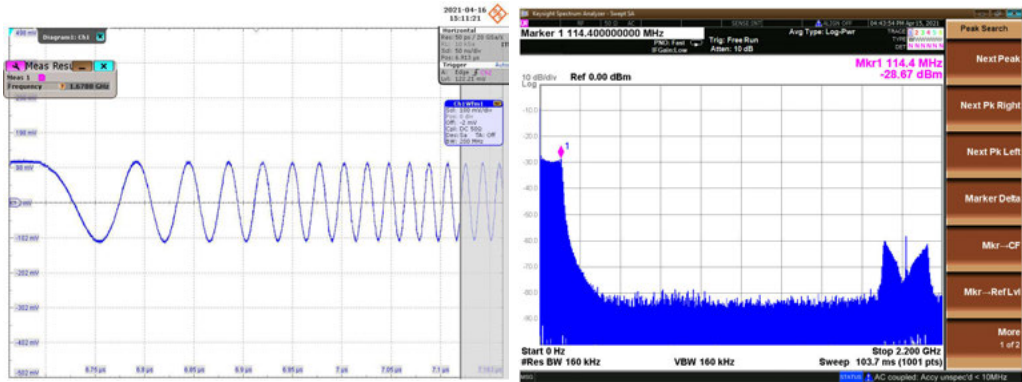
2021-04-16
15:11:21

Diagram1: Ch1

Meas Res

Meas 1

Frequency 1.6780 GHz

400 mV
198 mV
98 mV
-102 mV
-202 mV
-302 mV
-402 mV
-502 mV

6.75 µs
6.8 µs
6.85 µs
6.9 µs
6.95 µs
7 µs
7.05 µs
7.1 µs

Horizontal
Res: 50 ps / 20 GSa/s
Sdi: 50 ns/div
Pos: 6.913 µs

Trigger
A: Edge
Lvl: 122.21 mV

Ch1Wfm1
Sdi: 100 mV/div
Pos: 0 div
Ofs: -2 mV
Cpl: DC 50Ω
Dec: Sa Tk: Off
BW: 200 MHz

Keysight Spectrum Analyzer - Swept SA
RF 50 Ω AC SENSE:INT ALIGN OFF 04:43:54 PM Apr 15, 2021
Marker 1 114.400000000 MHz
PNO: Fast
IFGain:Low
Trig: Free Run
Atten: 10 dB
Avg Type: Log-Pwr
TRACE 1 2 3 4 5 6
TYPE
DET N N N N N N

Peak Search

10 dB/div Ref 0.00 dBm
Log
Mkr1 114.4 MHz
-28.67 dBm

-10.0
-20.0
-30.0
-40.0
-50.0
-60.0
-70.0
-80.0
-90.0

1

Start 0 Hz
#Res BW 160 kHz
VBW 160 kHz
Stop 2.200 GHz
Sweep 103.7 ms (1001 pts)

Next Peak
Next Pk Right
Next Pk Left
Marker Delta
Mkr→CF
Mkr→RefLvl
More
1 of 2

STATUS AC coupled: Accy unspec'd < 10MHz